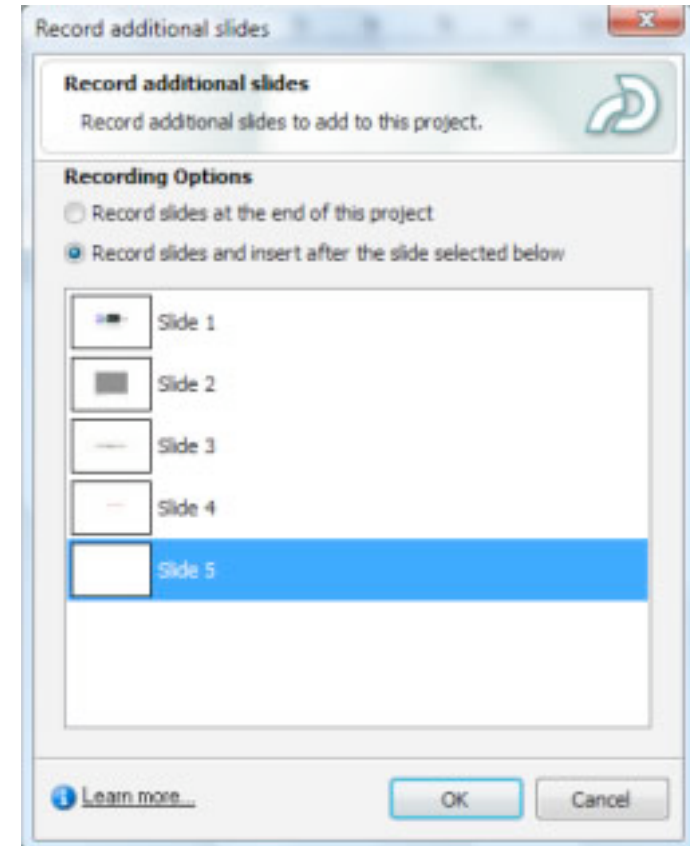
Record additional slides

Record additional slides

Record additional slides to add to this project.

Recording Options

Record slides at the end of this project

Record slides and insert after the slide selected below

Slide 1

Slide 2

Slide 3

Slide 4

Slide 5

Learn more...

OK

Cancel